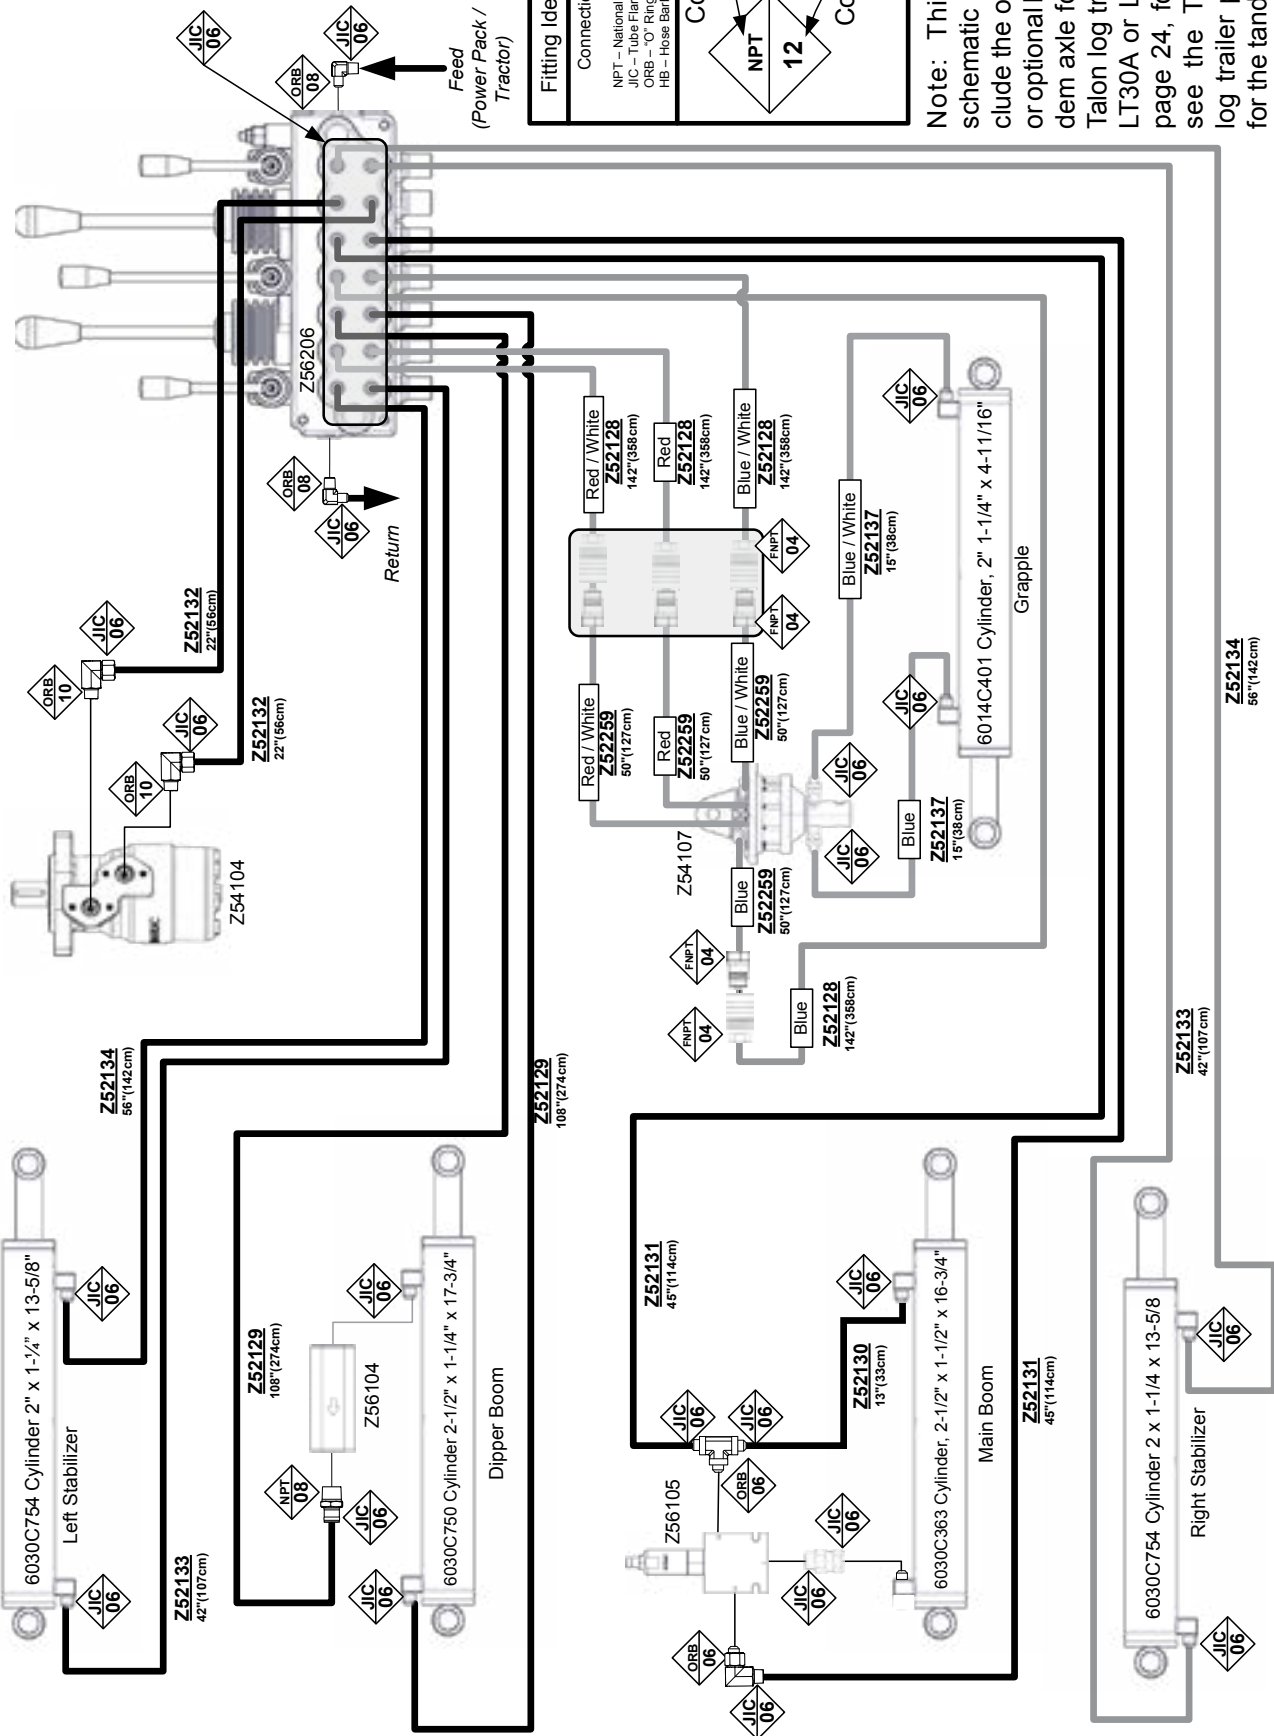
Fitting Ide

Connecti

NPT – National
JIC – Tube Flar
ORB – "O" Ring
HB – Hose Bar

Co

NPT
12

Co

Note: Thi schematic clude the o or optional dem axle fo Talon log tr LT30A or L page 24, fo see the T log trailer for the tand

JIC 06

JIC 06

ORB 08

Feed (Power Pack / Tractor)

Z56206

ORB 08

JIC 06

Return

Z52132 22"(56cm)

JIC 06

ORB 10

JIC 06

Z52132 22"(56cm)

ORB 10

Z54104

Red / White
Z52128 142"(358cm)

Red
Z52128 142"(358cm)

Blue / White
Z52128 142"(358cm)

FNPT 04

FNPT 04

Blue / White
Z52137 15"(38cm)

JIC 06

Grapple

6014C401 Cylinder, 2" 1-1/4" x 4-11/16"

JIC 06

Red / White
Z52259 50"(127cm)

Red
Z52259 50"(127cm)

Blue / White
Z52259 50"(127cm)

JIC 06

Blue
Z52137 15"(38cm)

JIC 06

Z54107

Blue
Z52259 50"(127cm)

FNPT 04

FNPT 04

Blue
Z52128 142"(358cm)

Z52134 56"(142cm)

Z52134 56"(142cm)

Z52129 108"(274cm)

Z52133 42"(107cm)

6030C754 Cylinder 2" x 1-¼" x 13-5/8"

Left Stabilizer

JIC 06

JIC 06

Z52133 42"(107cm)

Z52129 108"(274cm)

Z56104

NPT 08

JIC 06

JIC 06

JIC 06

6030C750 Cylinder 2-1/2" x 1-1/4" x 17-3/4"

Dipper Boom

Z52131 45"(114cm)

JIC 06

JIC 06

Z52130 13"(33cm)

JIC 06

ORB 06

Z56105

JIC 06

JIC 06

ORB 06

JIC 06

6030C363 Cylinder, 2-1/2" x 1-1/2" x 16-3/4"

Main Boom

Z52131 45"(114cm)

6030C754 Cylinder 2 x 1-1/4 x 13-5/8

Right Stabilizer

JIC 06

JIC 06